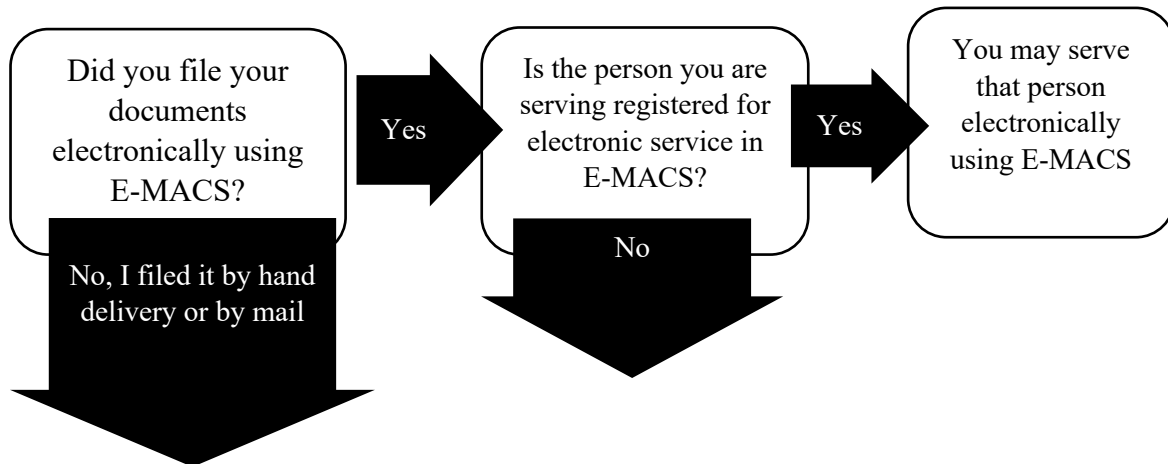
Did you file your documents electronically using E-MACS?

Yes

Is the person you are serving registered for electronic service in E-MACS?

Yes

You may serve that person electronically using E-MACS

No, I filed it by hand delivery or by mail

No